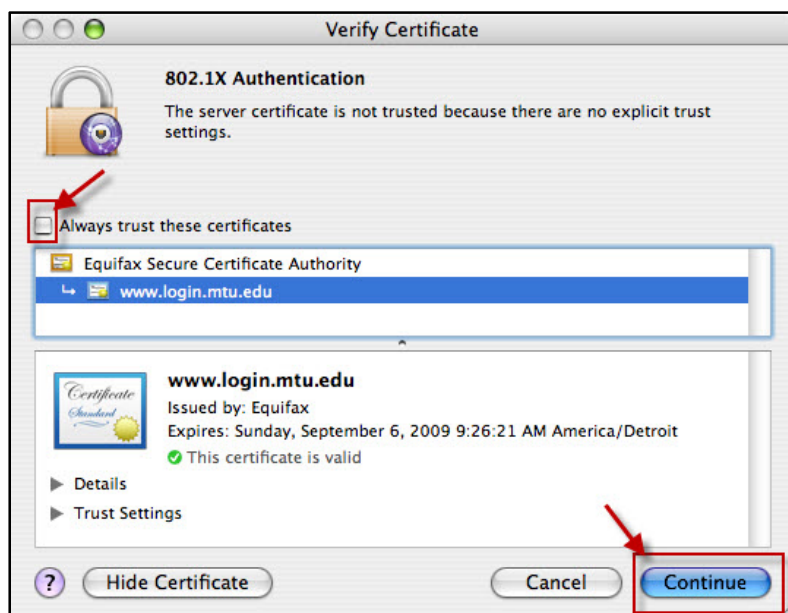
Verify Certificate

802.1X Authentication

The server certificate is not trusted because there are no explicit trust settings.

Always trust these certificates

Equifax Secure Certificate Authority

www.login.mtu.edu

Certificate
Standard

www.login.mtu.edu

Issued by: Equifax

Expires: Sunday, September 6, 2009 9:26:21 AM America/Detroit

This certificate is valid

Details

Trust Settings

?

Hide Certificate

Cancel

Continue